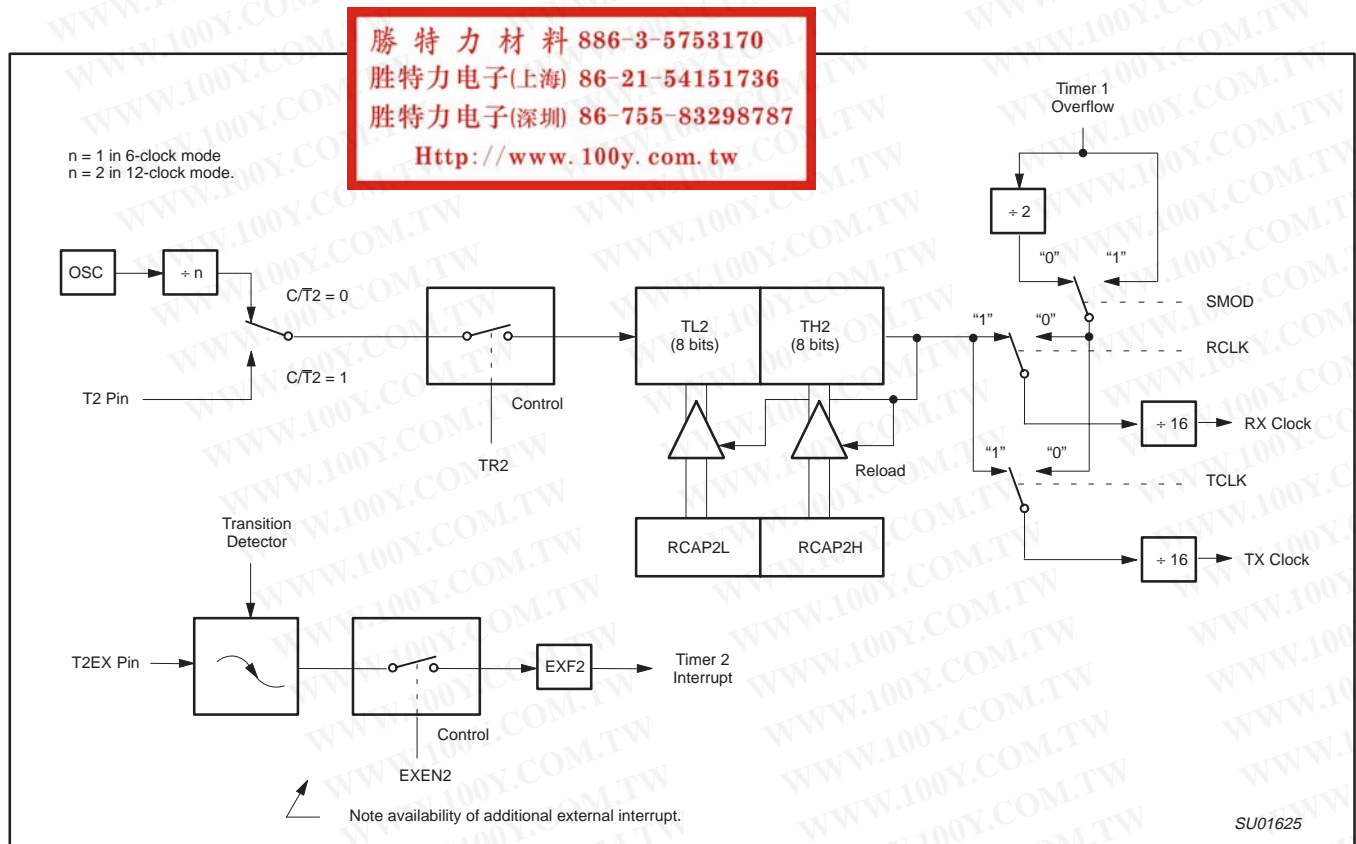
勝 特 力 材 料 886-3-5753170
胜特力电子(上海) 86-21-54151736
胜特力电子(深圳) 86-755-83298787
Http://www.100y.com.tw

n = 1 in 6-clock mode
n = 2 in 12-clock mode.

Timer 1
Overflow

÷ 2

"0" "1"

SMOD

OSC

÷ n

C/T2 = 0

TL2
(8 bits)

TH2
(8 bits)

"1" "0"

RCLK

T2 Pin

C/T2 = 1

Control

÷ 16

RX Clock

TR2

Reload

"1" "0"

TCLK

Transition
Detector

RCAP2L

RCAP2H

÷ 16

TX Clock

T2EX Pin

EXF2

Timer 2
Interrupt

Control

EXEN2

Note availability of additional external interrupt.

SU01625

WWW.100Y.COM.TW